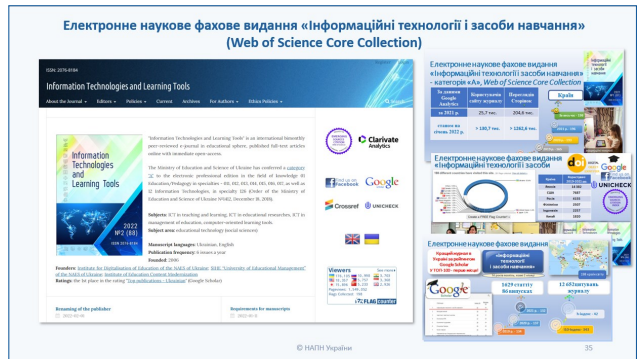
Електронне наукове фахове видання «Інформаційні технології і засоби навчання» (Web of Science Core Collection)

ISSN: 2076-8184

Information Technologies and Learning Tools

About the Journal • Editors • Policies • Current Archives For Authors • Ethics Policies •

Information Technologies and Learning Tools

2022 №2 (88)

"Information Technologies and Learning Tools" is an international bimonthly peer-reviewed e-journal in education sphere, published full-text articles online with immediate open access.

The Ministry of Education and Science of Ukraine has conferred a category "A" to the electronic professional edition in the field of knowledge 01 Education/Pedagogy in specialties - 011, 012, 013, 014, 015, 016, 017, as well as 12 Information Technologies, in specialty 126 (Order of the Ministry of Education and Science of Ukraine №1402, December 18, 2020).

Subjects: ICT in teaching and learning, ICT in educational researches, ICT in management of education, computer-oriented learning tools.

Subject area: educational technology (social sciences)

Manuscript languages: Ukrainian, English

Publication frequency: 6 issues a year

Founded: 2006

Founders: Institute for Digitalisation of Education of the NAES of Ukraine; SHEI "University of Educational Management" of the NAES of Ukraine; Institute of Education Content Modernization

Ratings: the 1st place in the rating "Top publications - Ukrainian" (Google Scholar)

Renaming of the publisher

Requirements for manuscripts

Clarivate Analytics

Find us on Facebook

Google

Crossref

UNICHECK

Viewers

FLAG counter

Електронне наукове фахове видання «Інформаційні технології і засоби навчання» – категорія «А», Web of Science Core Collection

За даними Google Analytics

Користувачів сайту журналу

Переглядів Сторінок

Країн

за 2022 р.

25,7 тис.

204,6 тис.

станом на січень 2022 р.

> 140,7 тис.

> 1265,6 тис.

Електронне наукове фахове видання «Інформаційні технології і засоби навчання»

doi

Google

UNICHECK

Електронне наукове фахове видання

«Інформаційні технології і засоби навчання»

Google Scholar

1629 статей

80 випусків

12 652 цитувань журналу

© НАПН України

35